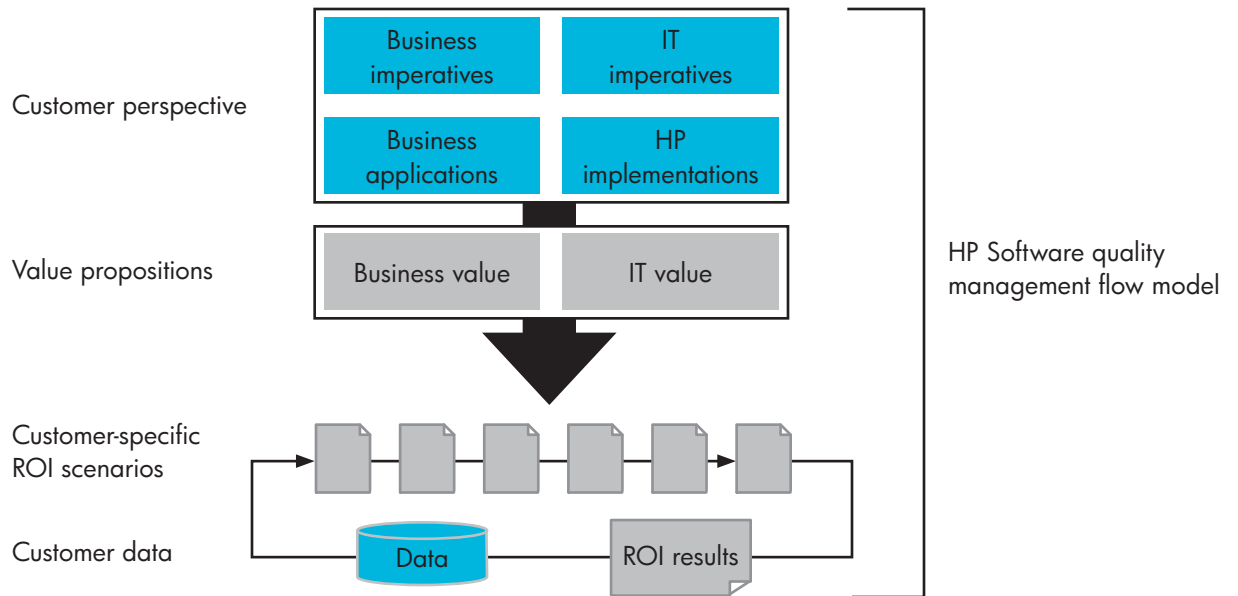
Customer perspective

Business imperatives

IT imperatives

Business applications

HP implementations

Value propositions

Business value

IT value

HP Software quality management flow model

Customer-specific ROI scenarios

Customer data

Data

ROI results